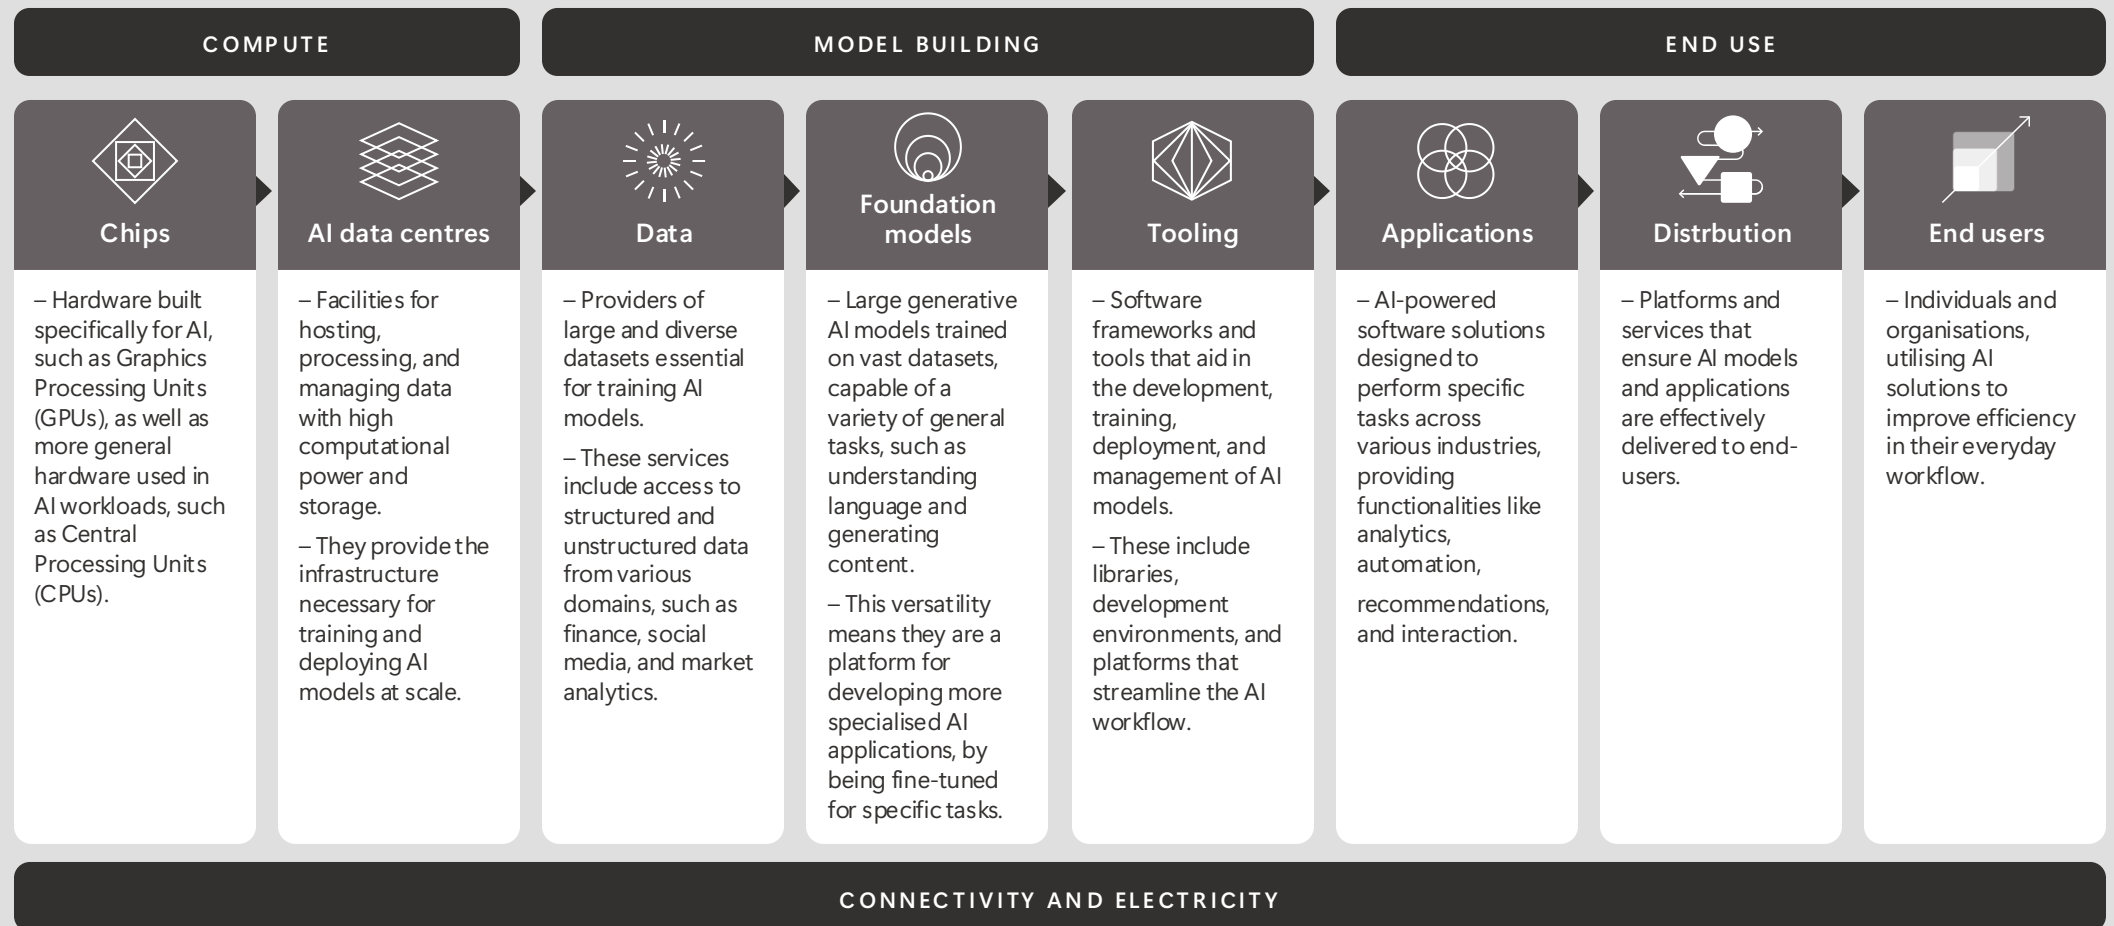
COMPUTE

MODEL BUILDING

END USE

Chips

– Hardware built specifically for AI, such as Graphics Processing Units (GPUs), as well as more general hardware used in AI workloads, such as Central Processing Units (CPUs).

AI data centres

– Facilities for hosting, processing, and managing data with high computational power and storage.

– They provide the infrastructure necessary for training and deploying AI models at scale.

Data

– Providers of large and diverse datasets essential for training AI models.

– These services include access to structured and unstructured data from various domains, such as finance, social media, and market analytics.

Foundation models

– Large generative AI models trained on vast datasets, capable of a variety of general tasks, such as understanding language and generating content.

– This versatility means they are a platform for developing more specialised AI applications, by being fine-tuned for specific tasks.

Tooling

– Software frameworks and tools that aid in the development, training, deployment, and management of AI models.

– These include libraries, development environments, and platforms that streamline the AI workflow.

Applications

– AI-powered software solutions designed to perform specific tasks across various industries, providing functionalities like analytics, automation,

recommendations, and interaction.

Distrbution

– Platforms and services that ensure AI models and applications are effectively delivered to end-users.

End users

– Individuals and organisations, utilising AI solutions to improve efficiency in their everyday workflow.

CONNECTIVITY AND ELECTRICITY